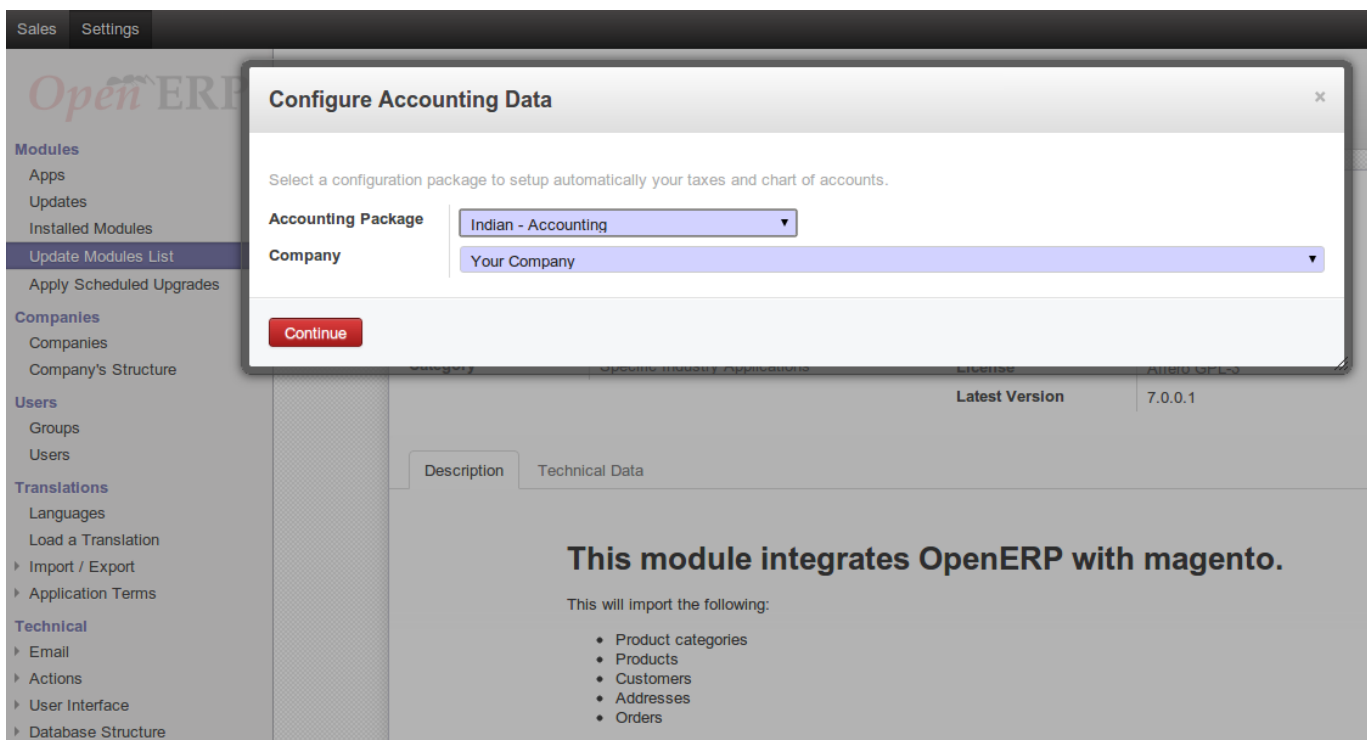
Sales Settings

OpenERP

Modules
Apps
Updates
Installed Modules
Update Modules List
Apply Scheduled Upgrades
Companies
Companies
Company's Structure
Users
Groups
Users
Translations
Languages
Load a Translation
Import / Export
Application Terms
Technical
Email
Actions
User Interface
Database Structure

Configure Accounting Data

×

Select a configuration package to setup automatically your taxes and chart of accounts.

Accounting Package
Indian - Accounting
Company
Your Company

Continue

Category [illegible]
License Affero GPL-3
Latest Version 7.0.0.1

Description
Technical Data

This module integrates OpenERP with magento.

This will import the following:

- Product categories
- Products
- Customers
- Addresses
- Orders